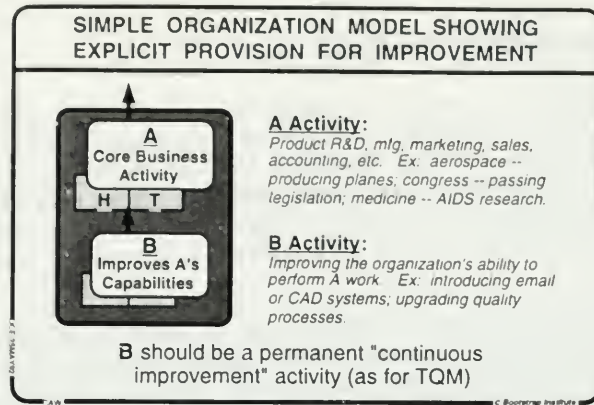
SIMPLE ORGANIZATION MODEL SHOWING EXPLICIT PROVISION FOR IMPROVEMENT

A
Core Business Activity

H T

B
Improves A's Capabilities

A Activity:
Product R&D, mfg, marketing, sales, accounting, etc. Ex: aerospace -- producing planes; congress -- passing legislation; medicine -- AIDS research.

B Activity:
Improving the organization's ability to perform A work. Ex: introducing email or CAD systems; upgrading quality processes.

B should be a permanent "continuous improvement" activity (as for TQM)

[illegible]

© Bootstrap Institute